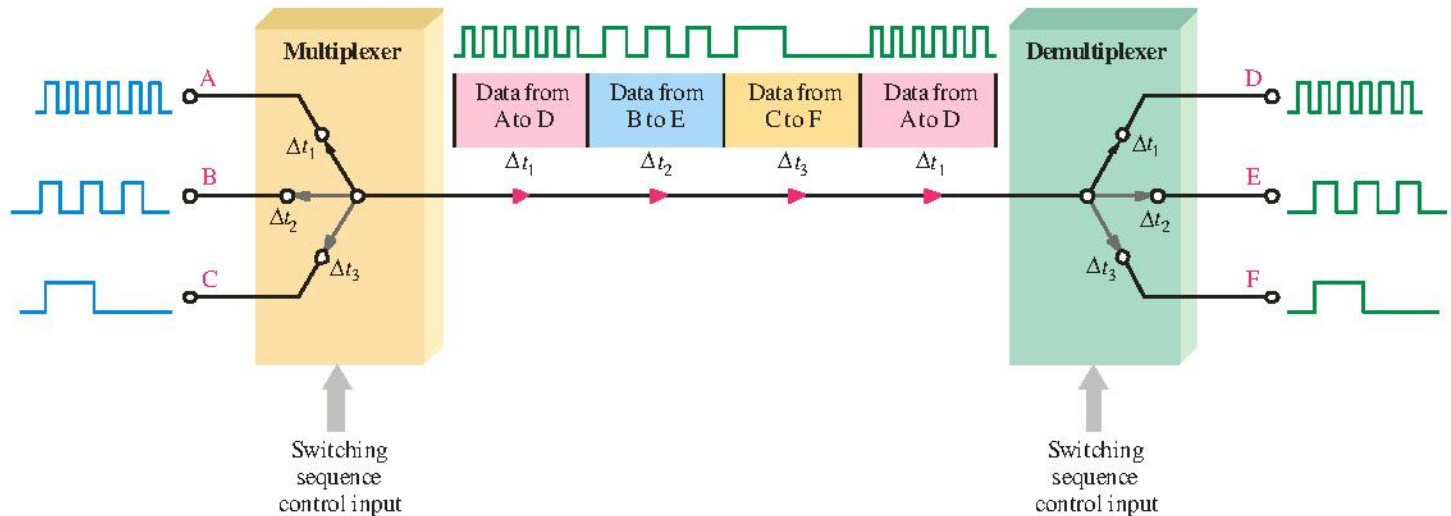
Multiplexer

A

B

C

$\Delta t_1$

$\Delta t_2$

$\Delta t_3$

Data from A to D

Data from B to E

Data from C to F

Data from A to D

$\Delta t_1$

$\Delta t_2$

$\Delta t_3$

$\Delta t_1$

Demultiplexer

D

E

F

$\Delta t_1$

$\Delta t_2$

$\Delta t_3$

Switching sequence control input

Switching sequence control input